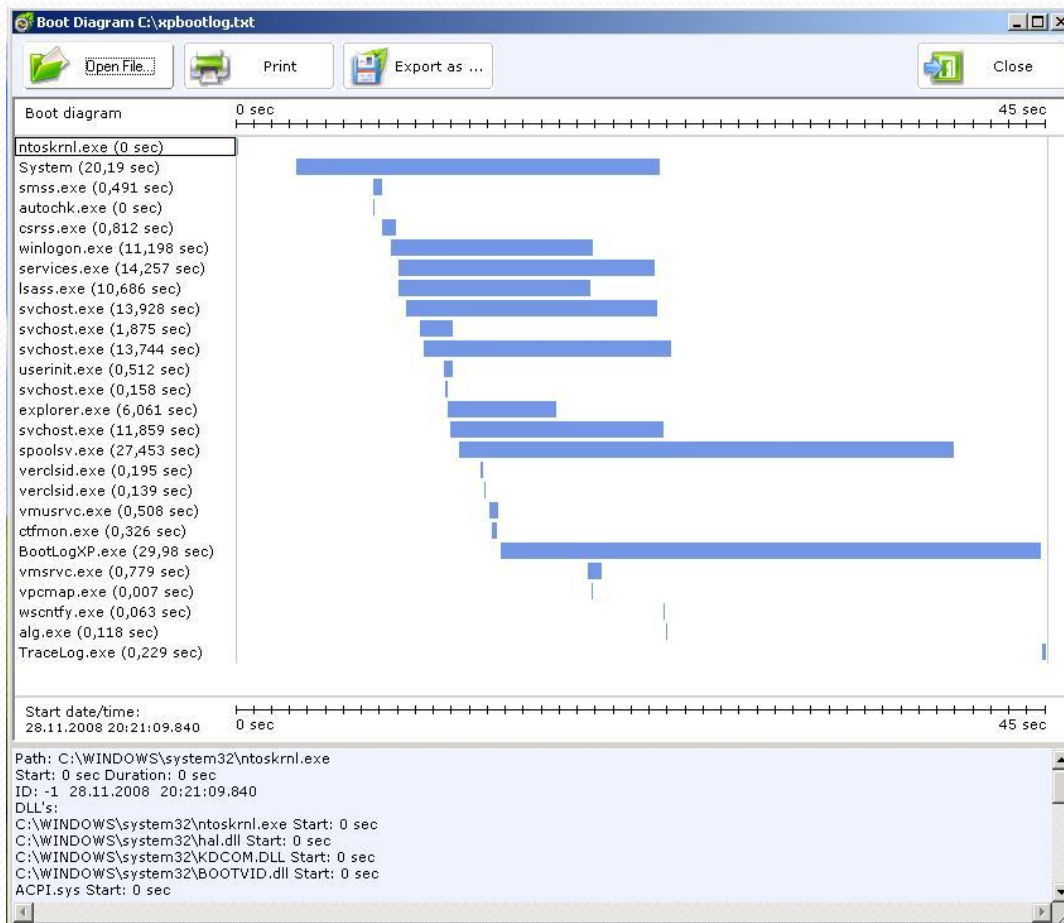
Boot Diagram C:\xpbootlog.txt

Open File... Print Export as ... Close

Boot diagram 0 sec 45 sec

ntoskrnl.exe (0 sec)
System (20,19 sec)
smss.exe (0,491 sec)
autochk.exe (0 sec)
csrss.exe (0,812 sec)
winlogon.exe (11,198 sec)
services.exe (14,257 sec)
lsass.exe (10,686 sec)
svchost.exe (13,928 sec)
svchost.exe (1,875 sec)
svchost.exe (13,744 sec)
userinit.exe (0,512 sec)
svchost.exe (0,158 sec)
explorer.exe (6,061 sec)
svchost.exe (11,859 sec)
spoolsv.exe (27,453 sec)
verclsid.exe (0,195 sec)
verclsid.exe (0,139 sec)
vmusrvc.exe (0,508 sec)
ctfmon.exe (0,326 sec)
BootLogXP.exe (29,98 sec)
vmsrvc.exe (0,779 sec)
vpcmap.exe (0,007 sec)
wscntfy.exe (0,063 sec)
alg.exe (0,118 sec)
TraceLog.exe (0,229 sec)

Start date/time:
28.11.2008 20:21:09.840 0 sec 45 sec

Path: C:\WINDOWS\system32\ntoskrnl.exe
Start: 0 sec Duration: 0 sec
ID: -1 28.11.2008 20:21:09.840
DLL's:
C:\WINDOWS\system32\ntoskrnl.exe Start: 0 sec
C:\WINDOWS\system32\hal.dll Start: 0 sec
C:\WINDOWS\system32\KDCOM.DLL Start: 0 sec
C:\WINDOWS\system32\BOOTVID.dll Start: 0 sec
ACPI.sys Start: 0 sec